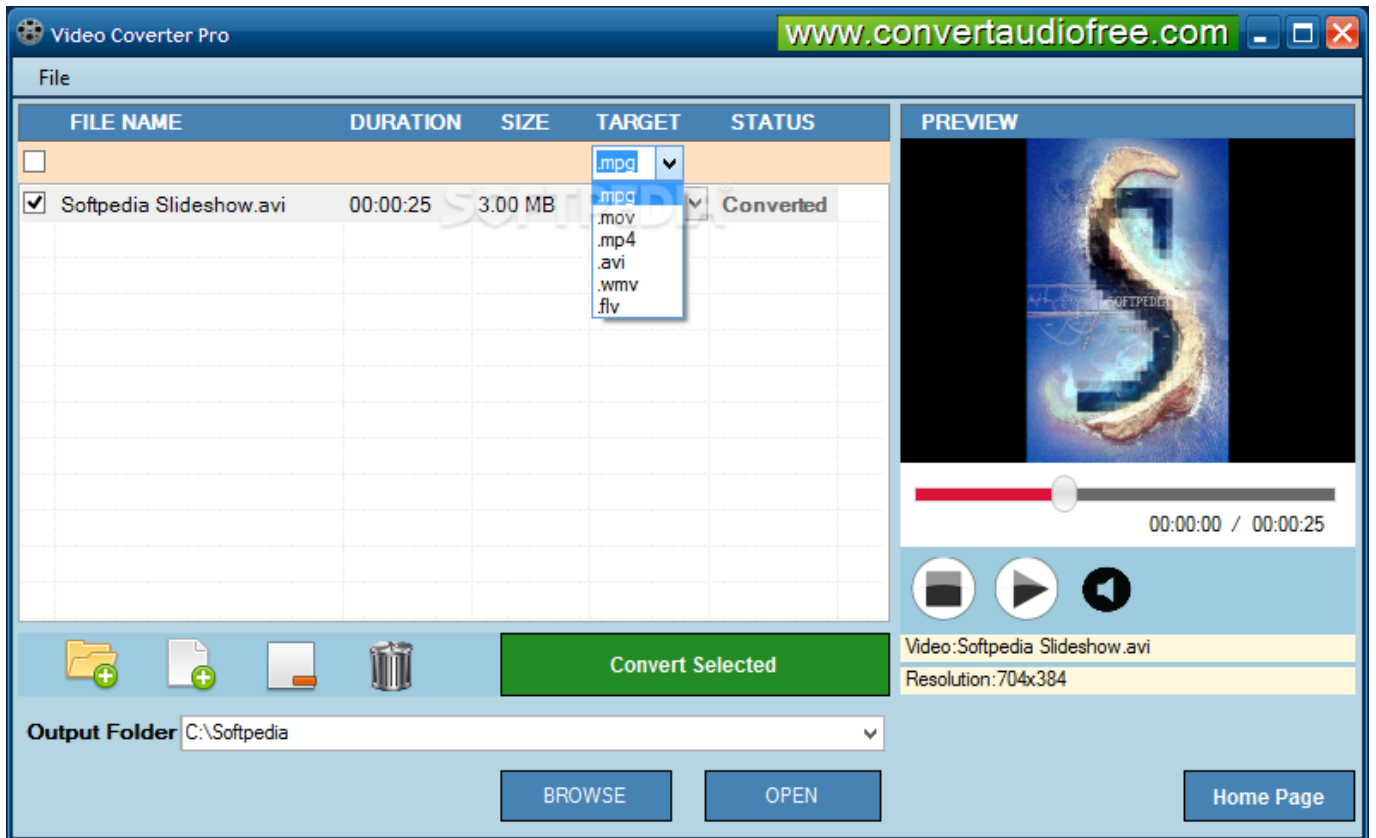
Video Coverter Pro
www.convertaudiofree.com
File

| FILE NAME | DURATION | SIZE | TARGET | STATUS |
|---|---|---|---|---|
| | | | .mpg | |
| Softpedia Slideshow.avi | 00:00:25 | 3.00 MB | | Converted |

.mpg
.mov
.mp4
.avi
.wmv
.flv

SOFTPEDIA

PREVIEW
SOFTPEDIA
00:00:00 / 00:00:25
Video:Softpedia Slideshow.avi
Resolution:704x384

Convert Selected
Output Folder C:\Softpedia
BROWSE
OPEN
Home Page